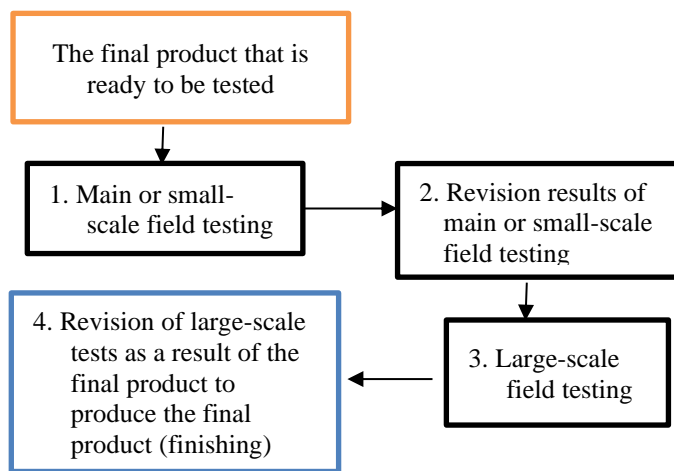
The final product that is ready to be tested

1. Main or small-scale field testing

2. Revision results of main or small-scale field testing

3. Large-scale field testing

4. Revision of large-scale tests as a result of the final product to produce the final product (finishing)